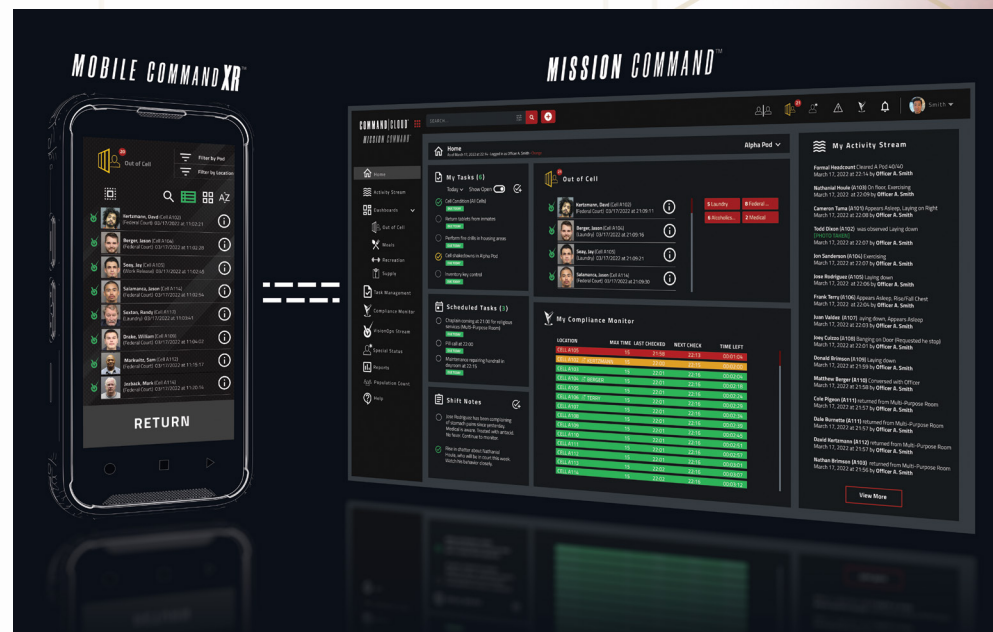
MOBILE COMMAND XR™

MISSION COMMAND™

Out of Cell

Filter by Pod

Filter by Location

Kertzmann, David (Cell A103)
(Federal Court) 03/17/2022 at 11:02:21

Berger, Jaxon (Cell A104)
(Federal Court) 03/17/2022 at 11:02:28

Seay, Jay (Cell A105)
(Work Release) 03/17/2022 at 11:02:45

Salamanca, Jason (Cell A114)
(Federal Court) 03/17/2022 at 11:02:54

Saxton, Randy (Cell A115)
(Laundry) 03/17/2022 at 11:03:41

Drake, William (Cell A109)
(Federal Court) 03/17/2022 at 11:04:02

Markwitz, Sam (Cell A112)
(Federal Court) 03/17/2022 at 11:15:17

Jacback, Mark (Cell A116)
(Federal Court) 03/17/2022 at 11:35:16

RETURN

COMMAND|CLOUD
MISSION COMMAND

Search...

Smith

Home
Activity Stream
Dashboards
Out of Cell
Meals
Recreation
Supply
Task Management
Compliance Monitor
VisionOps Stream
Special Status
Reports
Population Count
Help

Home

Alpha Pod

My Tasks (6)

Today Show Open

Cell Condition (All Cells)
Return tablets from inmates
Perform fire drills in housing areas
Cell shakedowns in Alpha Pod
Inventory key control

Scheduled Tasks (3)

Chaplain coming at 21:00 for religious services (Multi-Purpose Room)
Fill cell at 22:00
Maintenance repairing handrail in dayroom at 22:15

Shift Notes

Jose Rodriguez has been complaining of stomach pains since yesterday. Medical is aware, treated with antacid. No fever. Continue to monitor.

Rice is shatter about National ... who will be in court this week. Watch his behavior closely.

Out of Cell

Kertzmann, David (Cell A103)
(Federal Court) 03/17/2022 at 21:09:11

Berger, Jaxon (Cell A104)
(Laundry) 03/17/2022 at 21:09:16

Seay, Jay (Cell A105)
(Federal Court) 03/17/2022 at 21:09:21

Salamanca, Jason (Cell A114)
(Federal Court) 03/17/2022 at 21:09:30

5 Laundry
8 Federal ...
6 Alcoholics...
2 Medical

My Compliance Monitor

| LOCATION | MAX TIME | LAST CHECKED | NEXT CHECK | TIME LEFT |
|---|---|---|---|---|
| CELL A103 | 15 | 21:58 | 22:13 | 00:01:04 |
| CELL A104 | 15 | 21:58 | 22:13 | 00:01:02 |
| CELL A105 | 15 | 22:01 | 22:16 | 00:02:04 |
| CELL A106 | 15 | 22:01 | 22:16 | 00:02:04 |
| CELL A107 | 15 | 22:01 | 22:16 | 00:02:18 |
| CELL A108 | 15 | 22:01 | 22:16 | 00:02:18 |
| CELL A109 | 15 | 22:01 | 22:16 | 00:02:18 |
| CELL A110 | 15 | 22:01 | 22:16 | 00:02:24 |
| CELL A111 | 15 | 22:01 | 22:16 | 00:02:44 |
| CELL A112 | 15 | 22:01 | 22:16 | 00:02:51 |
| CELL A113 | 15 | 22:01 | 22:16 | 00:02:51 |
| CELL A114 | 15 | 22:01 | 22:16 | 00:02:51 |
| CELL A115 | 15 | 22:02 | 22:17 | 00:03:01 |
| CELL A116 | 15 | 22:02 | 22:17 | 00:03:01 |

My Activity Stream

Formal Headcount Cleared A Pod 40/40
March 17, 2022 at 22:14 by Officer A. Smith

Nathaniel Houle (A103) On floor, Exercising
March 17, 2022 at 22:09 by Officer A. Smith

Cameron Tuma (A101) Appears Asleep, Laying on Right
March 17, 2022 at 22:08 by Officer A. Smith

Todd Dixon (A102) was observed Laying down
[PHOTO TAKEN]
March 17, 2022 at 22:07 by Officer A. Smith

Jon Sanderson (A104) Exercising
March 17, 2022 at 22:07 by Officer A. Smith

Jose Rodriguez (A105) Laying down
March 17, 2022 at 22:06 by Officer A. Smith

Frank Terry (A106) Appears Asleep, Rise/Fall Chest
March 17, 2022 at 22:04 by Officer A. Smith

Juan Valdez (A107) laying down, Appears Asleep
March 17, 2022 at 22:03 by Officer A. Smith

Joey Calzzo (A108) Banging on Door (Requested he stop)
March 17, 2022 at 22:00 by Officer A. Smith

Donald Brinson (A109) Laying down
March 17, 2022 at 21:59 by Officer A. Smith

Matthew Berger (A110) Conversed with Officer
March 17, 2022 at 21:58 by Officer A. Smith

Cole Pigeon (A111) returned from Multi-Purpose Room
March 17, 2022 at 21:57 by Officer A. Smith

Dale Burnette (A111) returned from Multi-Purpose Room
March 17, 2022 at 21:57 by Officer A. Smith

David Kertzmann (A112) returned from Multi-Purpose Room
March 17, 2022 at 21:57 by Officer A. Smith

Nathan Brinson (A103) returned from Multi-Purpose Room
March 17, 2022 at 21:57 by Officer A. Smith

View More